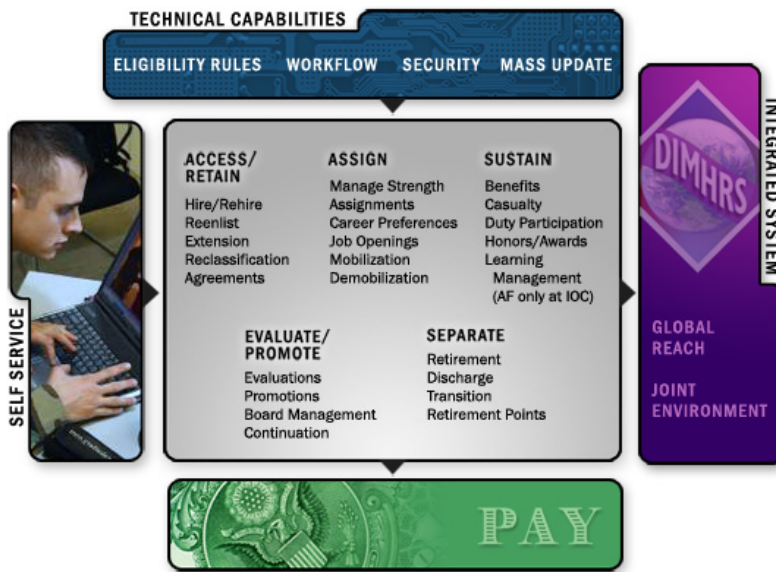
TECHNICAL CAPABILITIES

ELIGIBILITY RULES WORKFLOW SECURITY MASS UPDATE

SELF SERVICE

ACCESS/ RETAIN
Hire/Rehire
Reenlist
Extension
Reclassification
Agreements

ASSIGN
Manage Strength
Assignments
Career Preferences
Job Openings
Mobilization
Demobilization

SUSTAIN
Benefits
Casualty
Duty Participation
Honors/Awards
Learning Management (AF only at IOC)

EVALUATE/ PROMOTE
Evaluations
Promotions
Board Management
Continuation

SEPARATE
Retirement
Discharge
Transition
Retirement Points

INTEGRATED SYSTEM

DIMHRS

GLOBAL REACH

JOINT ENVIRONMENT

PAY